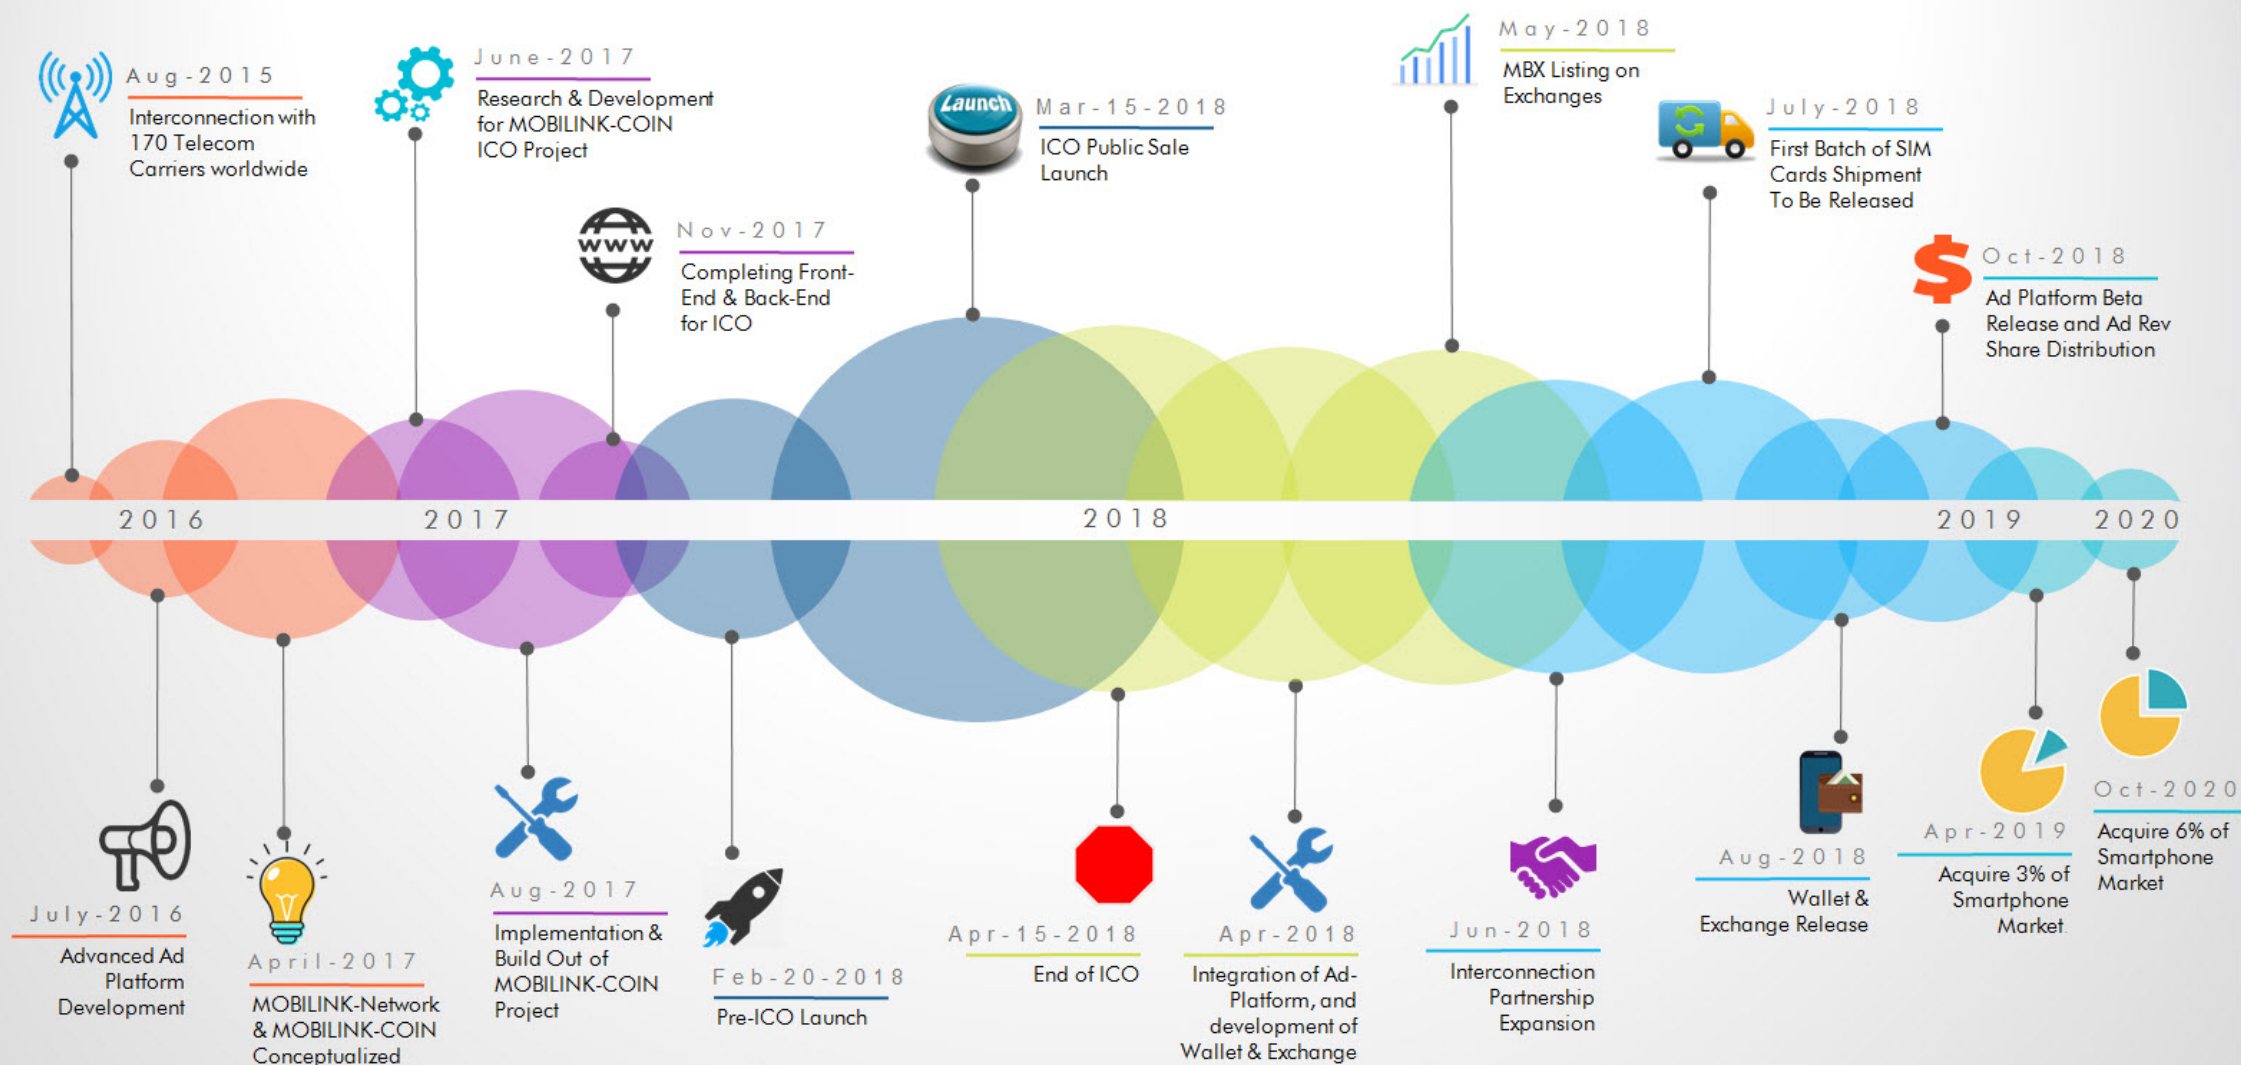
Aug-2015
Interconnection with 170 Telecom Carriers worldwide

June-2017
Research & Development for MOBILINK-COIN ICO Project

Nov-2017
Completing Front-End & Back-End for ICO

Launch

Mar-15-2018
ICO Public Sale Launch

May-2018
MBX Listing on Exchanges

July-2018
First Batch of SIM Cards Shipment To Be Released

Oct-2018
Ad Platform Beta Release and Ad Rev Share Distribution

2016 2017 2018 2019 2020

July-2016
Advanced Ad Platform Development

April-2017
MOBILINK-Network & MOBILINK-COIN Conceptualized

Aug-2017
Implementation & Build Out of MOBILINK-COIN Project

Feb-20-2018
Pre-ICO Launch

Apr-15-2018
End of ICO

Apr-2018
Integration of Ad-Platform, and development of Wallet & Exchange

Jun-2018
Interconnection Partnership Expansion

Aug-2018
Wallet & Exchange Release

Apr-2019
Acquire 3% of Smartphone Market

Oct-2020
Acquire 6% of Smartphone Market